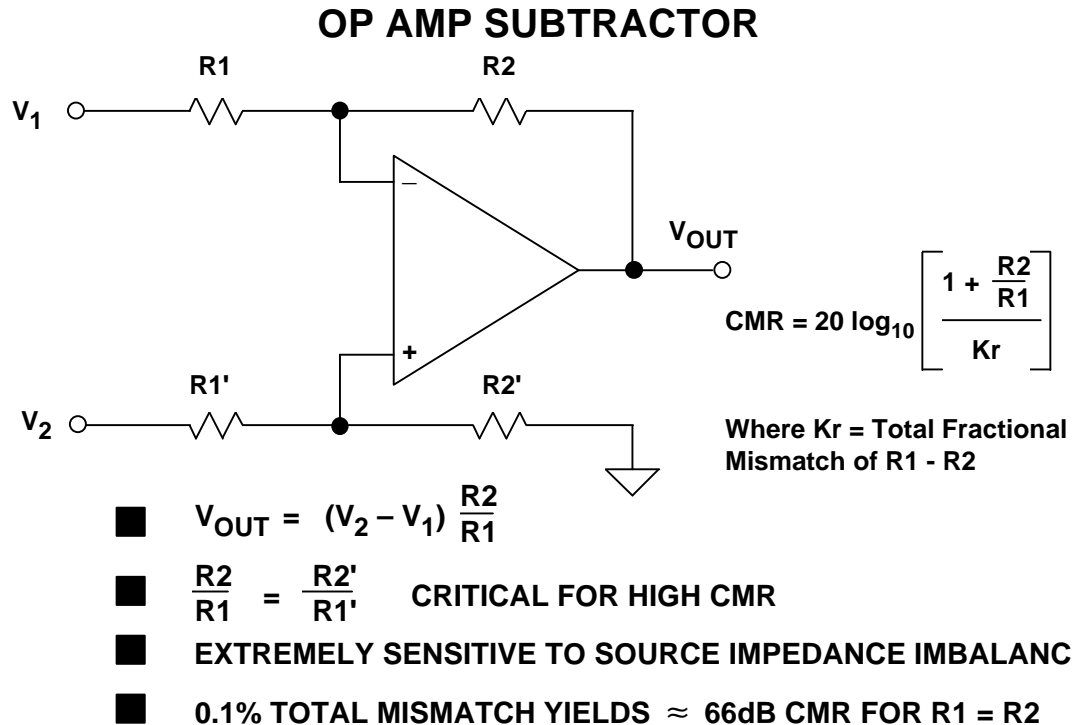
OP AMP SUBTRACTOR

R1

R2

$V_1$

–

$V_{OUT}$

+

R1'

R2'

$V_2$

$CMR = 20 \log_{10} \left[ \frac{1 + \frac{R2}{R1}}{Kr} \right]$

Where Kr = Total Fractional Mismatch of R1 - R2

$V_{OUT} = (V_2 - V_1) \frac{R2}{R1}$

$\frac{R2}{R1} = \frac{R2'}{R1'}$ CRITICAL FOR HIGH CMR

EXTREMELY SENSITIVE TO SOURCE IMPEDANCE IMBALANC

0.1% TOTAL MISMATCH YIELDS $\approx$ 66dB CMR FOR R1 = R2